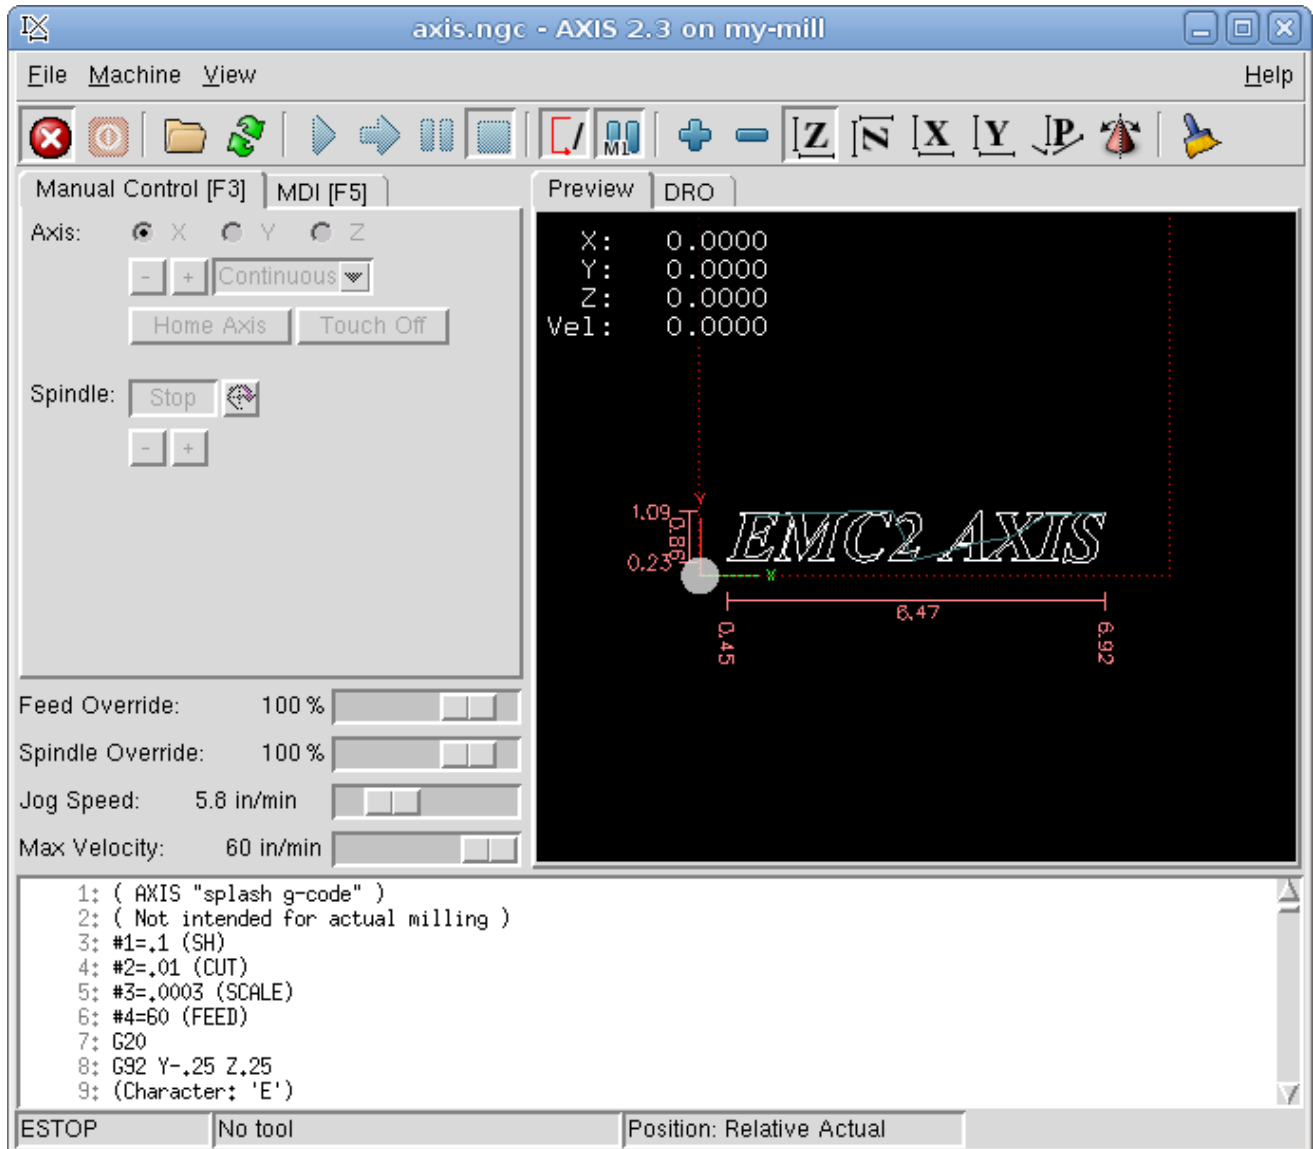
axis.ngc - AXIS 2.3 on my-mill

File Machine View Help

M1

Manual Control [F3] MDI [F5]

Axis: X Y Z

- + Continuous

Home Axis Touch Off

Spindle: Stop

- +

Preview DRO

X: 0.0000
Y: 0.0000
Z: 0.0000
Vel: 0.0000

1.09
0.86
0.23
Y
X
EMC2 AXIS
6.47
0.45
6.92

Feed Override: 100 %

Spindle Override: 100 %

Jog Speed: 5.8 in/min

Max Velocity: 60 in/min

1: ( AXIS "splash g-code" )
2: ( Not intended for actual milling )
3: #1=.1 (SH)
4: #2=.01 (CUT)
5: #3=.0003 (SCALE)
6: #4=60 (FEED)
7: G20
8: G92 Y-.25 Z.25
9: (Character: 'E')

ESTOP No tool Position: Relative Actual